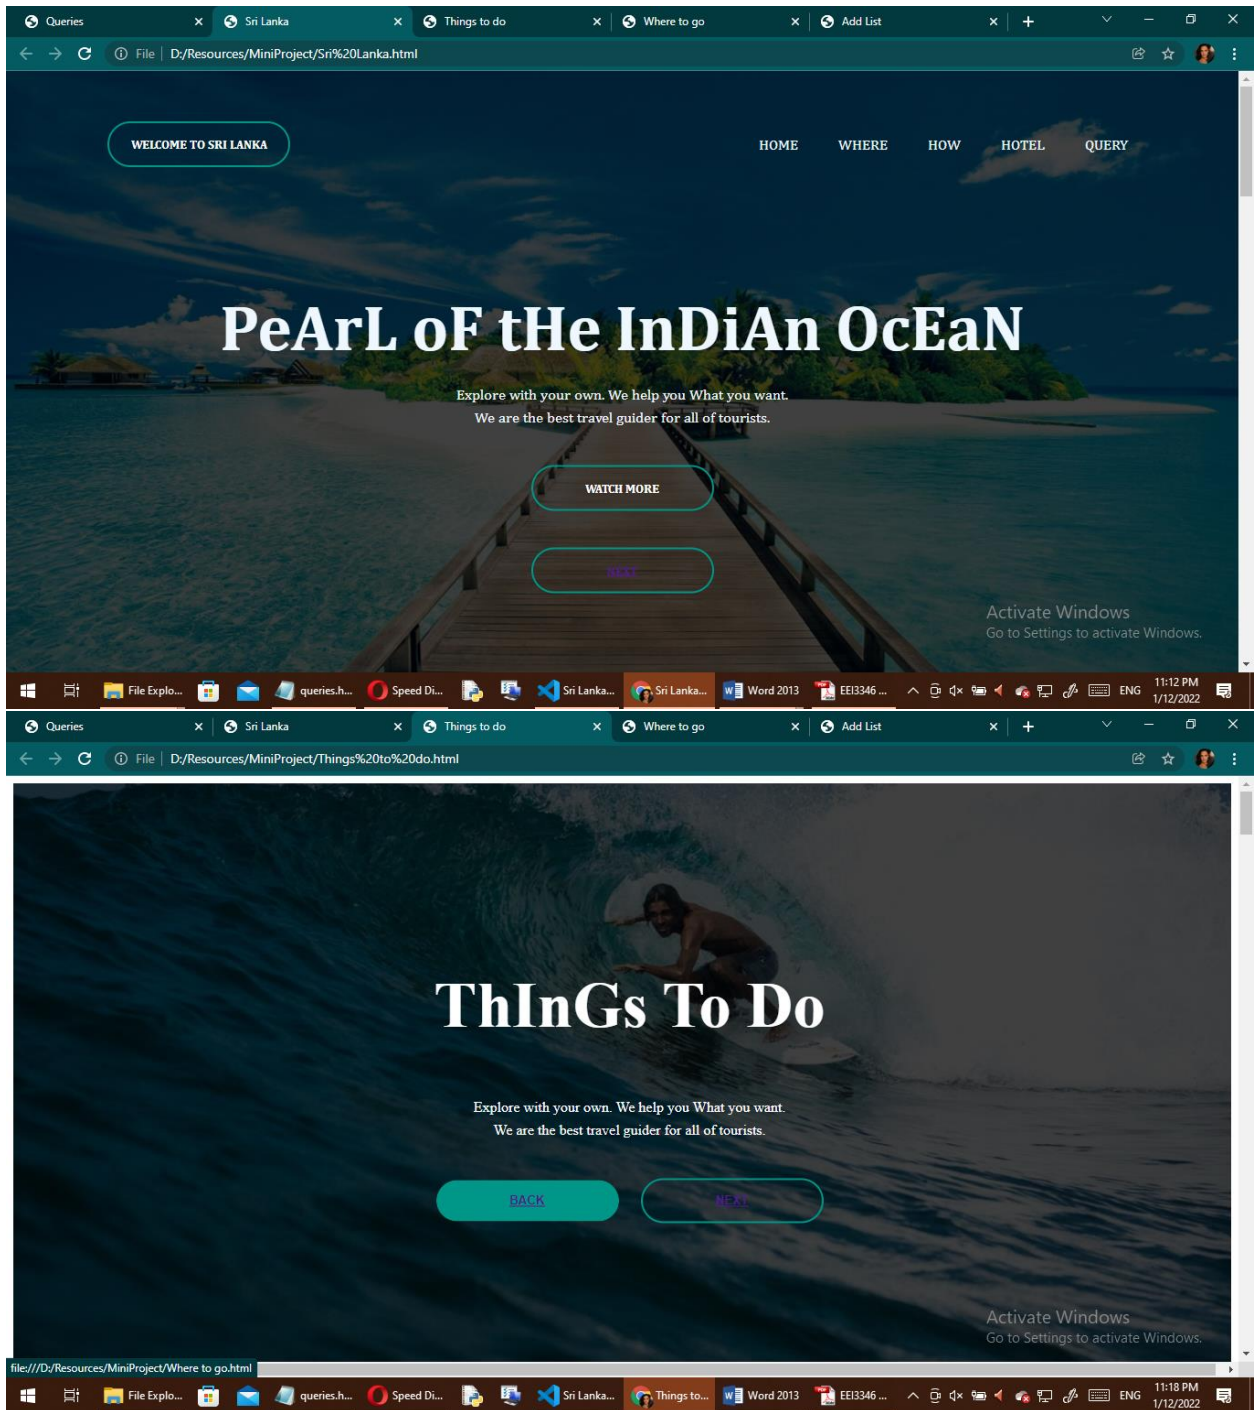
Queries | Sri Lanka | Things to do | Where to go | Add List

File | D:/Resources/MiniProject/Sri%20Lanka.html

WELCOME TO SRI LANKA

HOME WHERE HOW HOTEL QUERY

PeArL oF tHe InDiAn OcEaN

Explore with your own. We help you What you want.
We are the best travel guider for all of tourists.

WATCH MORE

NEXT

Activate Windows
Go to Settings to activate Windows.

File Explo... queries.h... Speed Di... Sri Lanka... Sri Lanka... Word 2013 EEI3346 ... ENG 11:12 PM 1/12/2022

Queries | Sri Lanka | Things to do | Where to go | Add List

File | D:/Resources/MiniProject/Things%20to%20do.html

ThInGs To Do

Explore with your own. We help you What you want.
We are the best travel guider for all of tourists.

BACK NEXT

Activate Windows
Go to Settings to activate Windows.

file:///D:/Resources/MiniProject/Where to go.html

File Explo... queries.h... Speed Di... Sri Lanka... Things to... Word 2013 EEI3346 ... ENG 11:18 PM 1/12/2022